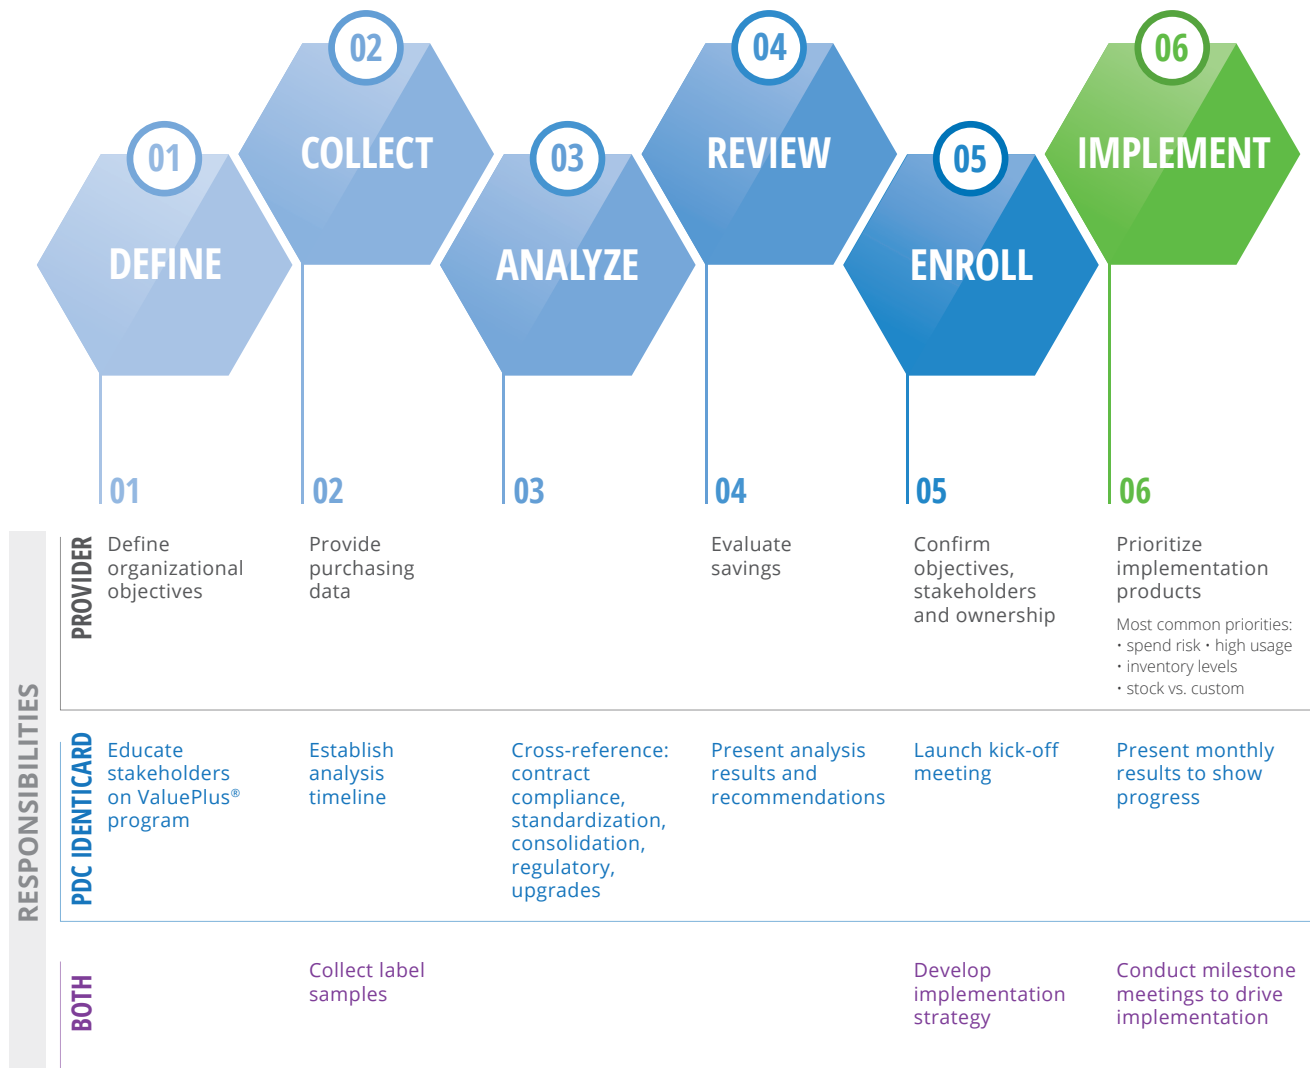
01
DEFINE

02
COLLECT

03
ANALYZE

04
REVIEW

05
ENROLL

06
IMPLEMENT

RESPONSIBILITIES

| | 01 | 02 | 03 | 04 | 05 | 06 |
|---|---|---|---|---|---|---|
| PROVIDER | Define organizational objectives | Provide purchasing data | | Evaluate savings | Confirm objectives, stakeholders and ownership | Prioritize implementation products<br>Most common priorities:<br>• spend risk • high usage<br>• inventory levels<br>• stock vs. custom |
| PDC IDENTICARD | Educate stakeholders on ValuePlus® program | Establish analysis timeline | Cross-reference: contract compliance, standardization, consolidation, regulatory, upgrades | Present analysis results and recommendations | Launch kick-off meeting | Present monthly results to show progress |
| BOTH | | Collect label samples | | | Develop implementation strategy | Conduct milestone meetings to drive implementation |